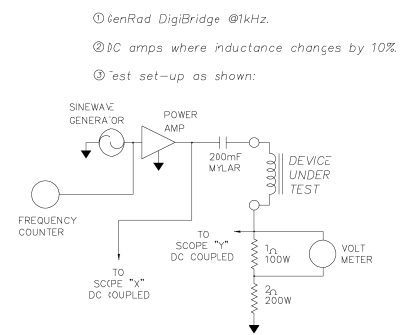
①GenRad DigiBridge @1kHz.

②DC amps where inductance changes by 10%.

③Test set-up as shown:

SINEWAVE GENERATOR

POWER AMP

200mF MYLAR

DEVICE UNDER TEST

FREQUENCY COUNTER

TO SCOPE "Y" DC COUPLED

1Ω 100W

VOLT METER

TO SCOPE "X" DC COUPLED

2Ω 200W